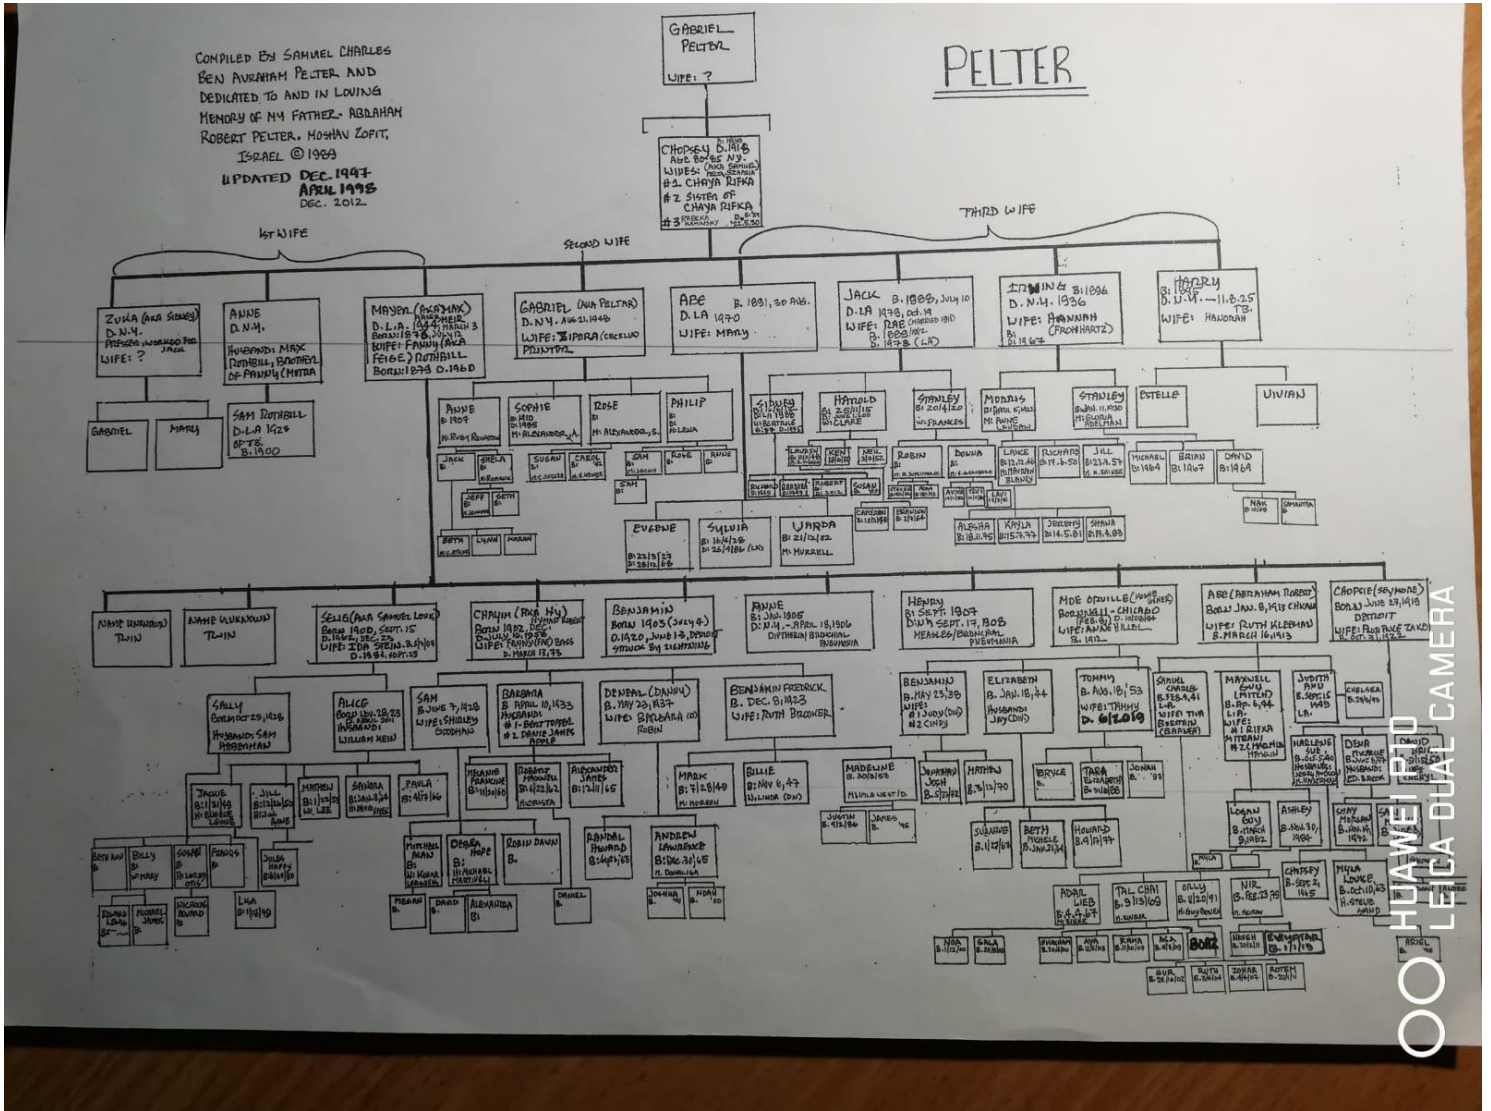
COMPILED BY SAMUEL CHARLES BEN AVRAHAM PELTER AND DEDICATED TO AND IN LOVING MEMORY OF MY FATHER ABRAHAM ROBERT PELTER. MOSHAV ZOFIT, ISRAEL © 1989

UPDATED DEC. 1997 APRIL 1998 DEC. 2012

GABRIEL PELTER
WIFE: ?

PELTER

CHOPSEY D. 1918
AGE 80-85 N.Y.
WIVES:
#1 CHAYA RIFKA
#2 SISTER OF CHAYA RIFKA
#3 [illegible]

1st WIFE

SECOND WIFE

THIRD WIFE

ZUKA (AKA SIDNEY) D.N.Y. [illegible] WIFE: ?

ANNE D.N.Y. HUSBAND: MAX ROTHBILL, BROTHER OF FANNY (METTA)

MAYER (AKA MAX) D.L.A. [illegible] BORN: 1876 WIFE: FANNY (AKA FEIGE) ROTHBILL BORN: 1879 D. 1960

GABRIEL (AKA PELTAR) D.N.Y. AUG 21, 1948 WIFE: ZIPORA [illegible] PRINTER

ABE B. 1881, 30 AUG. D. LA 1970 WIFE: MARY

JACK B. 1888, JULY 10 D. LA 1978, Oct. 19 WIFE: RAE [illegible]

IRVING B. 1896 D. N.Y. 1936 WIFE: HANNAH (FROHHARTZ)

HARRY B. 1895 D. N.Y. — 11.8.25 TB. WIFE: HANORAH

GABRIEL

MARY

SAM ROTHBILL D-LA 1624 OF TB. B. 1900

ANNE B. 1907

SOPHIE

ROSE

PHILIP

SIDNEY

HAROLD

STANLEY

MORRIS

STANLEY

ESTELLE

VIVIAN

EUGENE

SYLVIA

VARDA

NAME UNKNOWN TWIN

NAME UNKNOWN TWIN

SELIG (AKA SAMUEL LOUIS) BORN 1900, SEPT. 15 WIFE: IDA STEIN D. 1984

CHAYIM (AKA Hy) BORN 1902 WIFE: FANNY

BENJAMIN BORN 1903 (JULY 4) D. 1920, JUNE 13, STRUCK BY LIGHTNING

ANNE B: JAN. 1905 D: N.Y. — APRIL 18, 1906 DIPTHERIA BRONCHIAL PNEUMONIA

HENRY B: SEPT. 1907 D. N.Y. SEPT. 17, 1908 MEASLES/BRONCHIAL PNEUMONIA

MOE ORVILLE BORN 1911 — CHICAGO WIFE: ANNE HILLEL

ABE (ABRAHAM ROBERT) BORN JAN. 8, 1913 CHICAGO WIFE: RUTH KLEEMAN B. MARCH 16, 1913

CHOPSIE (SEYMORE) BORN JUNE 27, 1918 DETROIT WIFE: FLORENCE ZAKS

SALLY BORN OCT 29, 1926 HUSBAND: SAM ABRAHAM

ALICE HUSBAND: WILLIAM KEIN

SAM B. JUNE 7, 1928 WIFE: SHIRLEY GOODMAN

BARBARA B. APRIL 10, 1933 HUSBAND: #1 BERT TOPPER #2 DANIE JAMES APPLE

DENEAL (DANNY) B. MAY 23, 1937 WIFE: BARBARA ROBIN

BENJAMIN FREDRICK B. DEC. 8, 1923 WIFE: RUTH BRONER

BENJAMIN B. MAY 23, 38 WIFE: #1 JUDY #2 CINDY

ELIZABETH B. JAN. 18, 44 HUSBAND: JAY

TOMMY B. AUG. 18, 53 WIFE: TAMMY D. 6/2019

SAMUEL CHARLES

MAXWELL GUY

JUDITH ANN

CHELSEA

JACKIE

JILL

MATHEW

SANDRA

PAULA

MELANIE FRANCINE

ROBERT MAXWELL

ALEXANDER JAMES

MARK B: 7/28/49

BILLIE B: NOV 6, 47

MADELINE

JONATHAN JOSH

MATHEW

BRYCE

TARA ELIZABETH

JONAH

LOGAN GUY

ASHLEY

BETH ANN

BILLY

SUSAN

FRANCIS

JULES

MITCHELL

DEBRA HOPE

ROBIN DAWN

RANDAL HOWARD

ANDREW LAWRENCE

JUSTIN

JAMES

SUZANNE

BETH MICHELE

HOWARD

ADAR LIEB

TAL CHAI

ORLY

NIR

CHASEY

MYLA LOUISE

EDWARD

MICHAEL JAMES

NICHOLAS

LISA

MEGAN

DAVID

ALEXANDRA

DANIEL

JOSHUA

NOAH

NOA

GALA

AYA

RAMA

BOAZ

GUR

RUTH

ZOHAR

ROTEM

ARIEL

HUAWEI P20
LEICA DUAL CAMERA